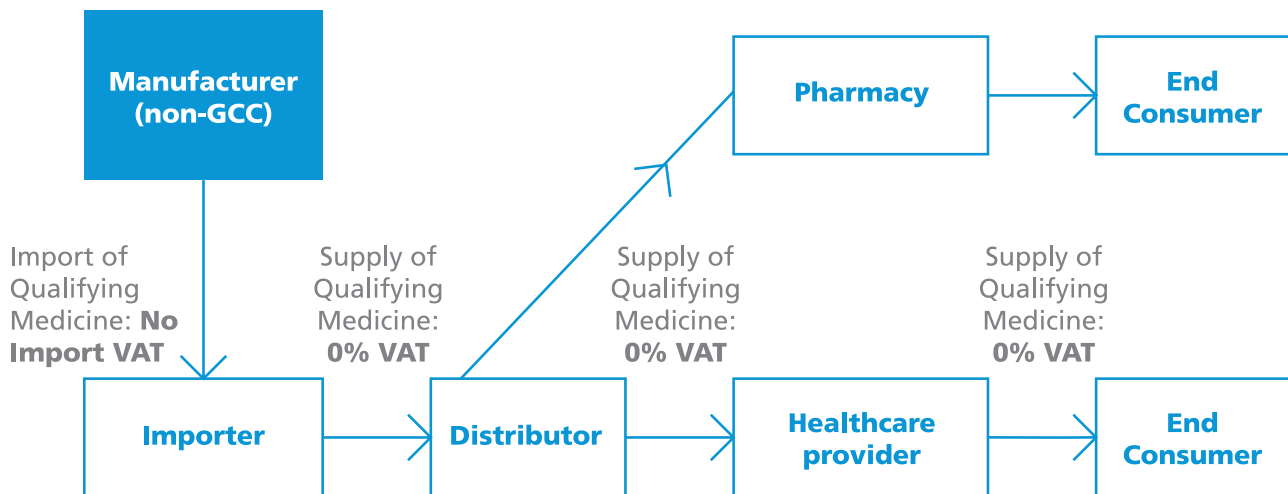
Manufacturer (non-GCC)

Pharmacy

End Consumer

Import of Qualifying Medicine: **No Import VAT**

Supply of Qualifying Medicine: **0% VAT**

Supply of Qualifying Medicine: **0% VAT**

Supply of Qualifying Medicine: **0% VAT**

Importer

Distributor

Healthcare provider

End Consumer